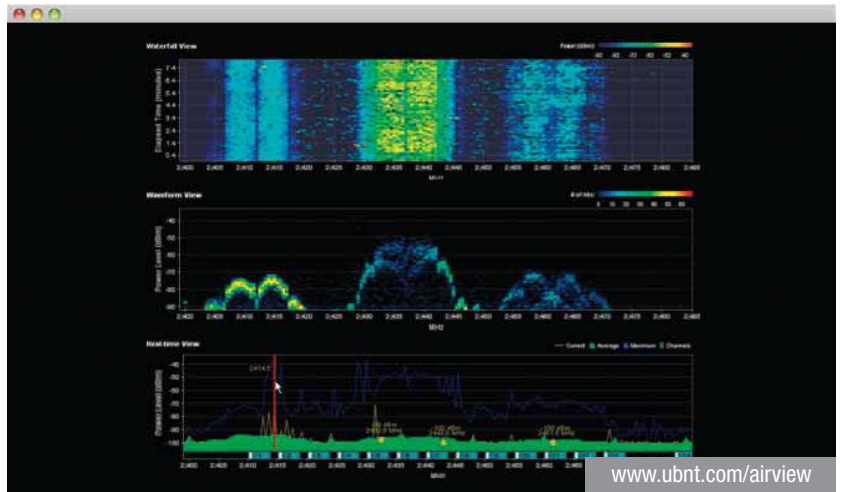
Waterfall View

Power (dBm)

Elapsed Time (minutes)

2.400 2.405 2.410 2.415 2.420 2.425 2.430 2.435 2.440 2.445 2.450 2.455 2.460 2.465 2.470 2.475 2.480

MHz

Waveform View

# of hits

Power Level (dBm)

2.400 2.405 2.410 2.415 2.420 2.425 2.430 2.435 2.440 2.445 2.450 2.455 2.460 2.465 2.470 2.475 2.480

MHz

Real-time View

Current Average Maximum Channels

Power Level (dBm)

-40
-50
-60
-70
-80
-90
-100

2414.7

2.400 2.405 2.410 2.415 2.420 2.425 2.430 2.435 2.440 2.445 2.450 2.455 2.460 2.465 2.470 2.475 2.480

MHz

www.ubnt.com/airview